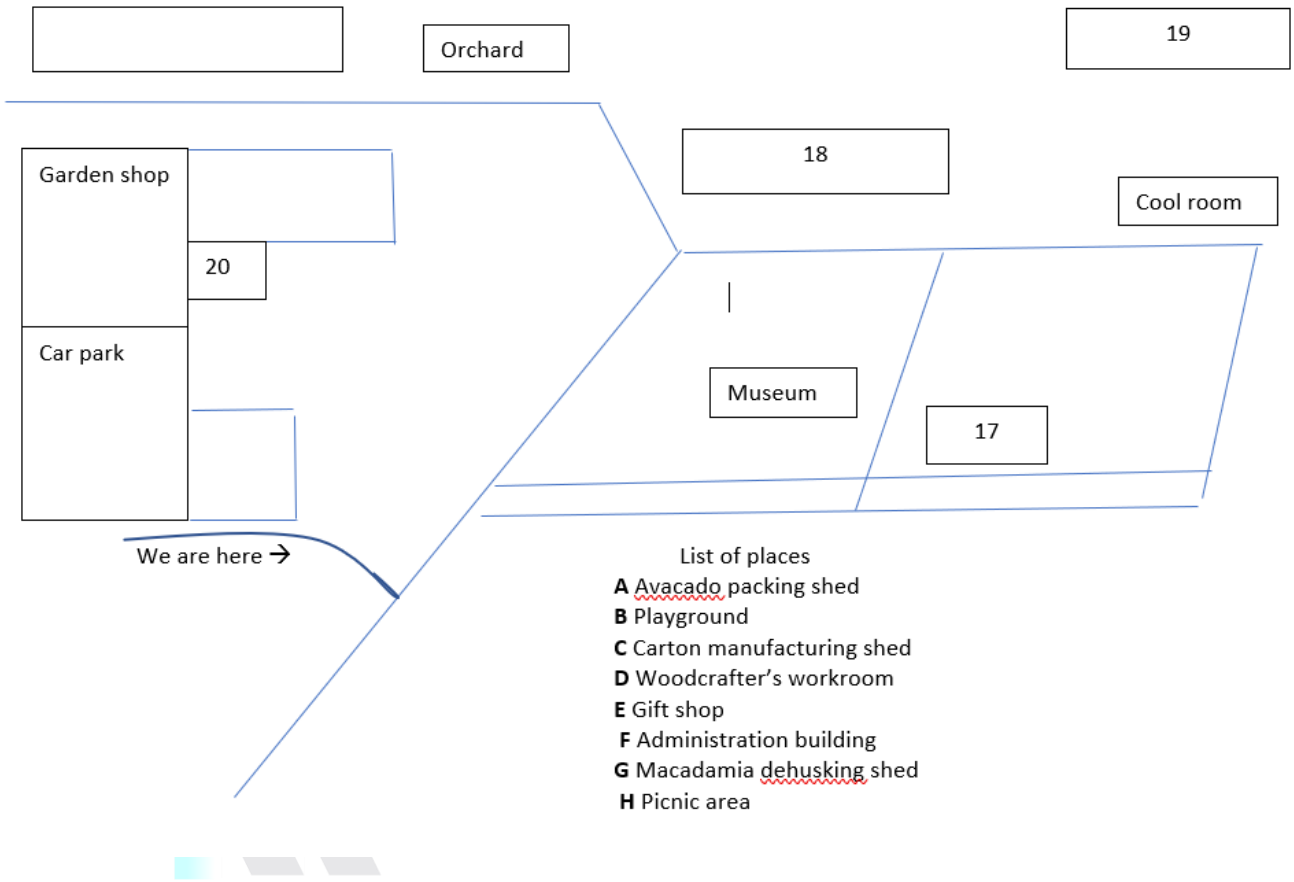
Orchard

19

18

Garden shop

Cool room

20

Car park

Museum

17

We are here →

List of places
**A** Avacado packing shed
**B** Playground
**C** Carton manufacturing shed
**D** Woodcrafter's workroom
**E** Gift shop
**F** Administration building
**G** Macadamia dehusking shed
**H** Picnic area